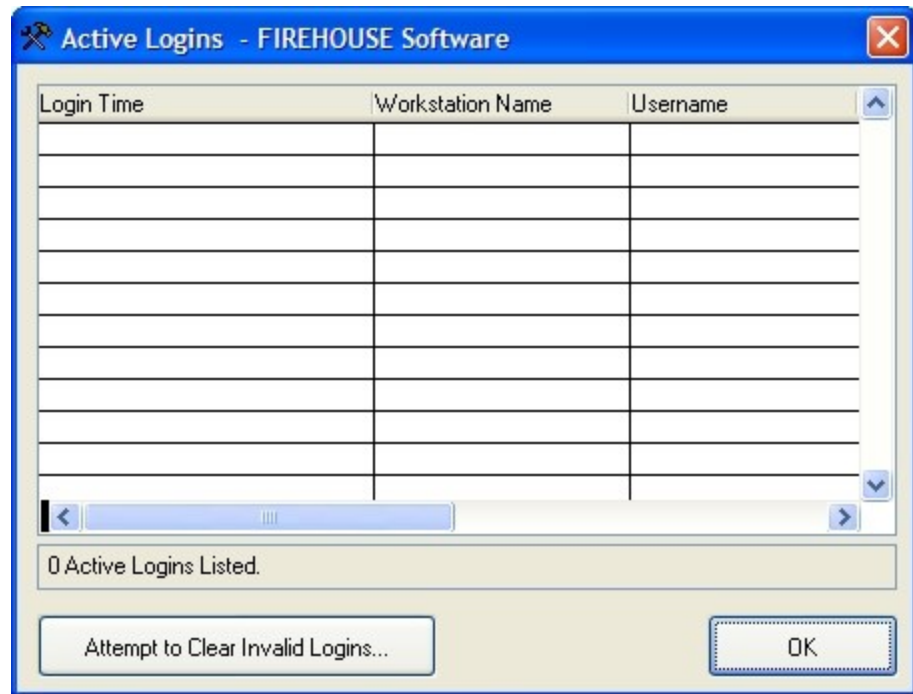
Active Logins - FIREHOUSE Software

| Login Time | Workstation Name | Username |
|---|---|---|
| | | |
| | | |
| | | |
| | | |
| | | |
| | | |
| | | |
| | | |
| | | |
| | | |
| | | |

0 Active Logins Listed.

Attempt to Clear Invalid Logins...

OK